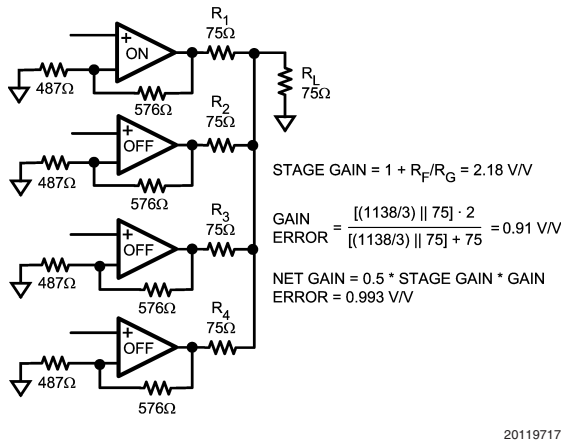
+
ON
$R_1$
75Ω
$R_L$
75Ω
487Ω
576Ω

+
OFF
$R_2$
75Ω
487Ω
576Ω

STAGE GAIN = 1 + $R_F/R_G$ = 2.18 V/V

+
OFF
$R_3$
75Ω
487Ω
576Ω

GAIN ERROR $= \frac{[(1138/3) \parallel 75] \cdot 2}{[(1138/3) \parallel 75] + 75}$ = 0.91 V/V

NET GAIN = 0.5 * STAGE GAIN * GAIN ERROR = 0.993 V/V

+
OFF
$R_4$
75Ω
487Ω
576Ω

20119717